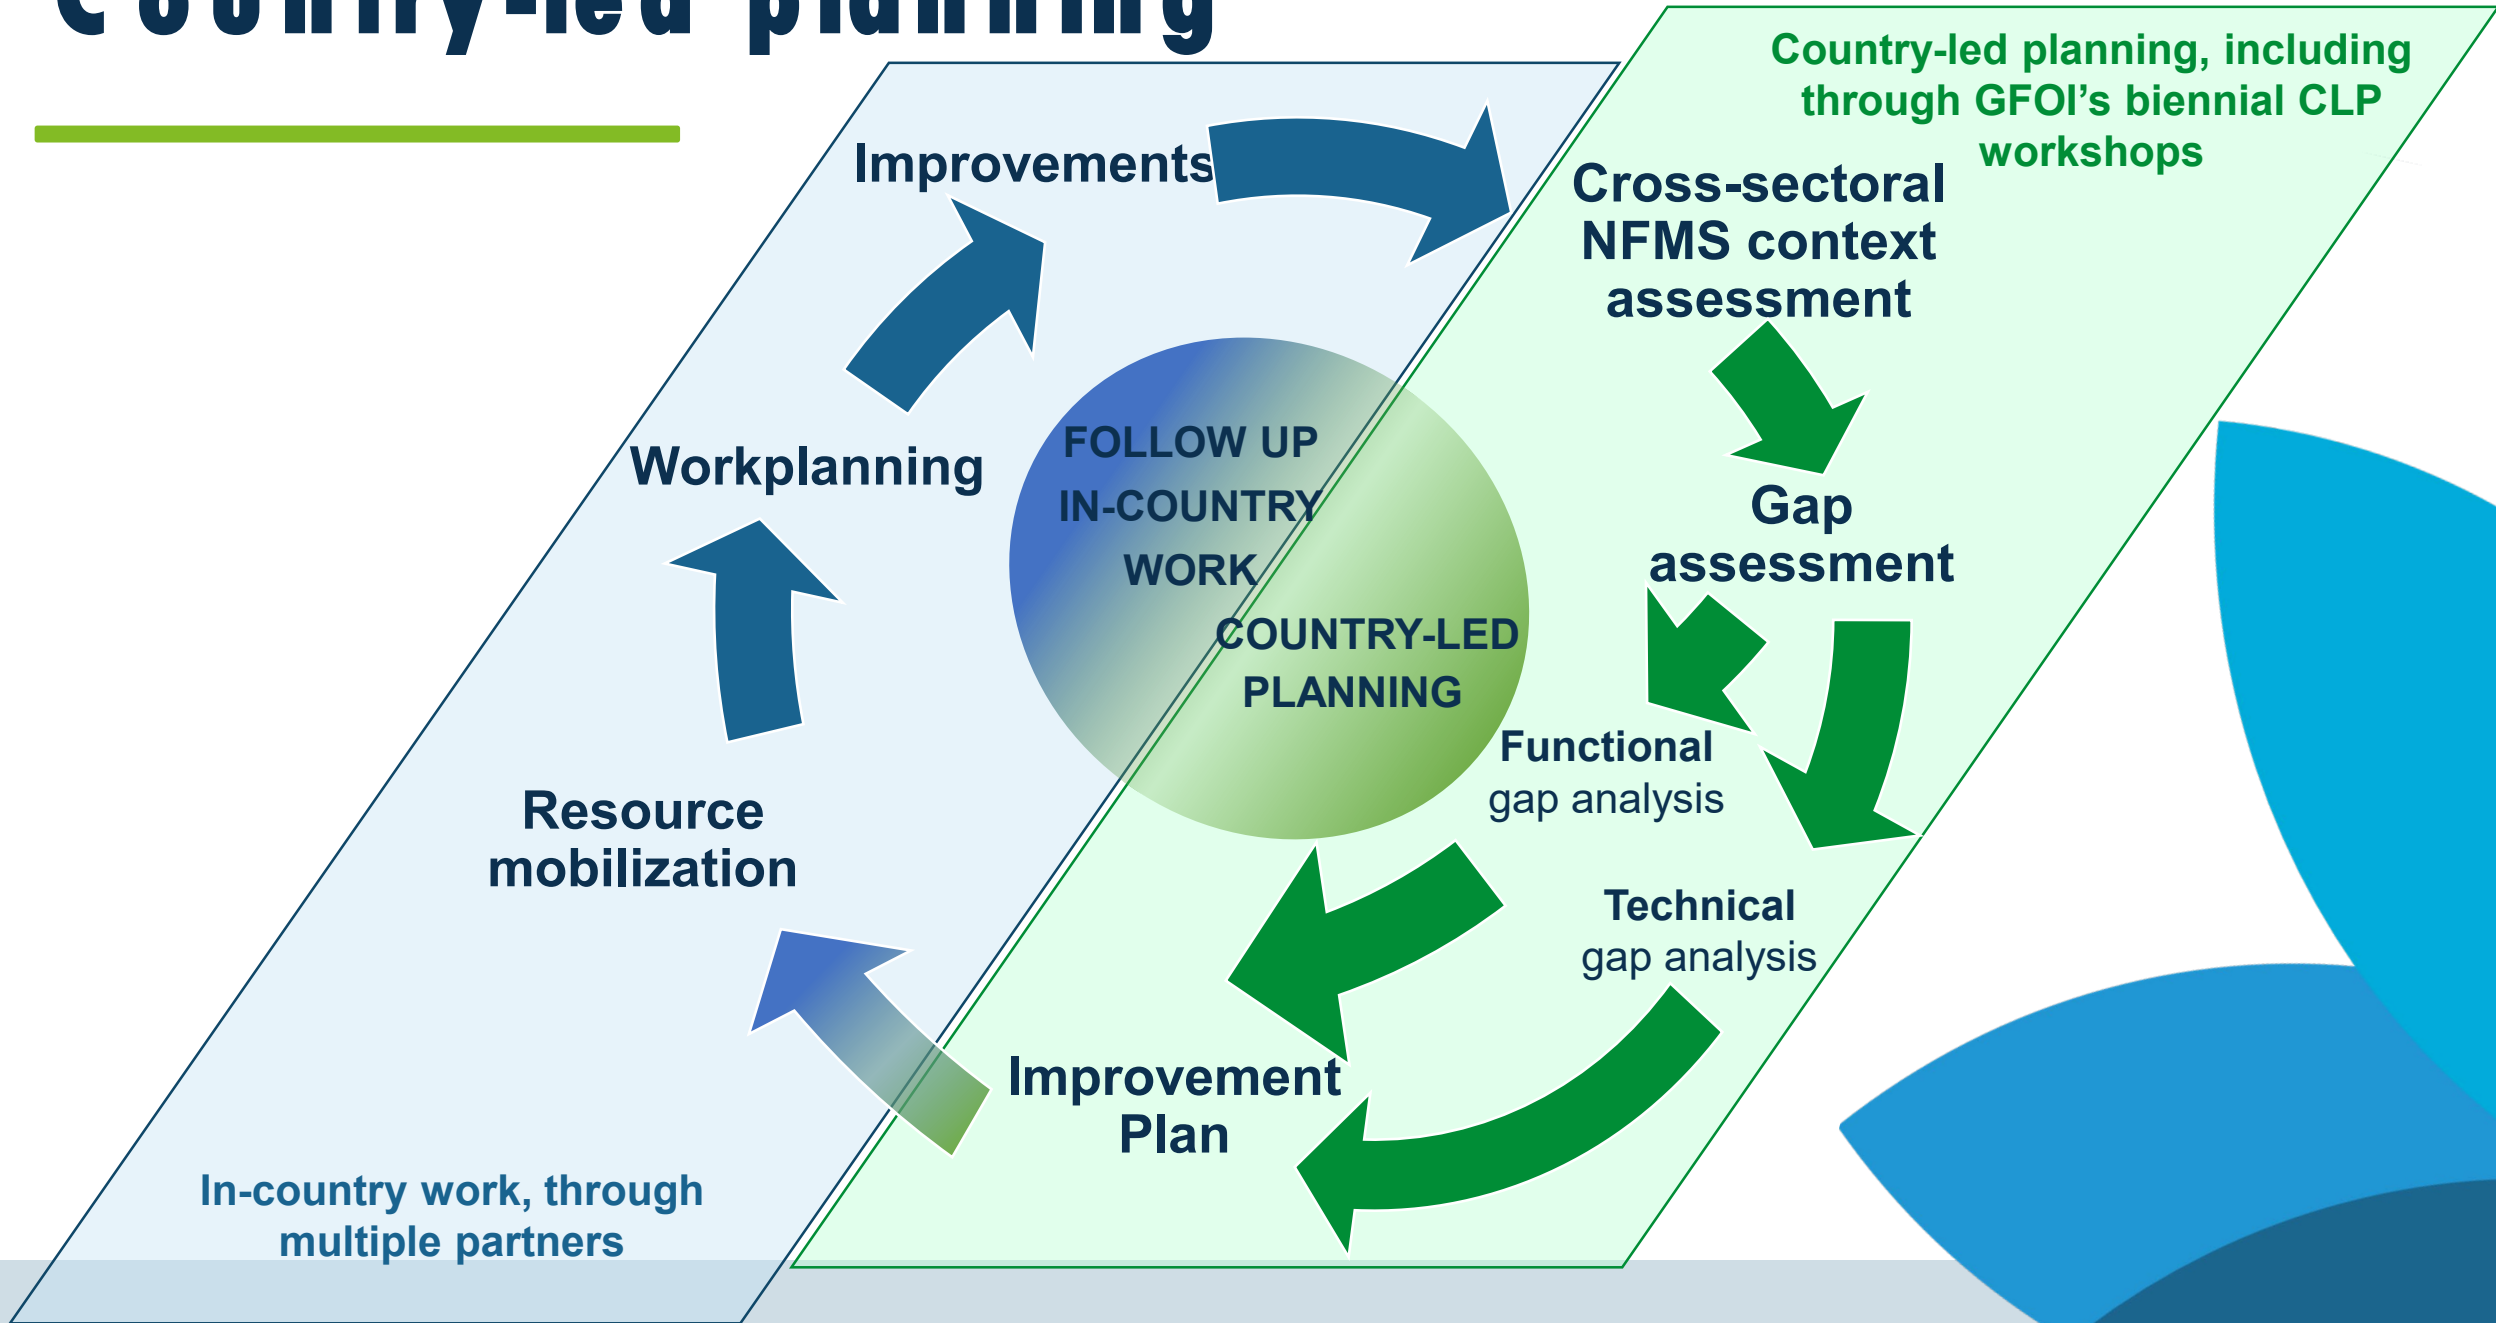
Country-led planning

Country-led planning, including through GFOI's biennial CLP workshops

Improvements

Cross-sectoral NFMS context assessment

Workplanning

FOLLOW UP IN-COUNTRY WORK

COUNTRY-LED PLANNING

Gap assessment

Functional gap analysis

Resource mobilization

Technical gap analysis

Improvement Plan

In-country work, through multiple partners